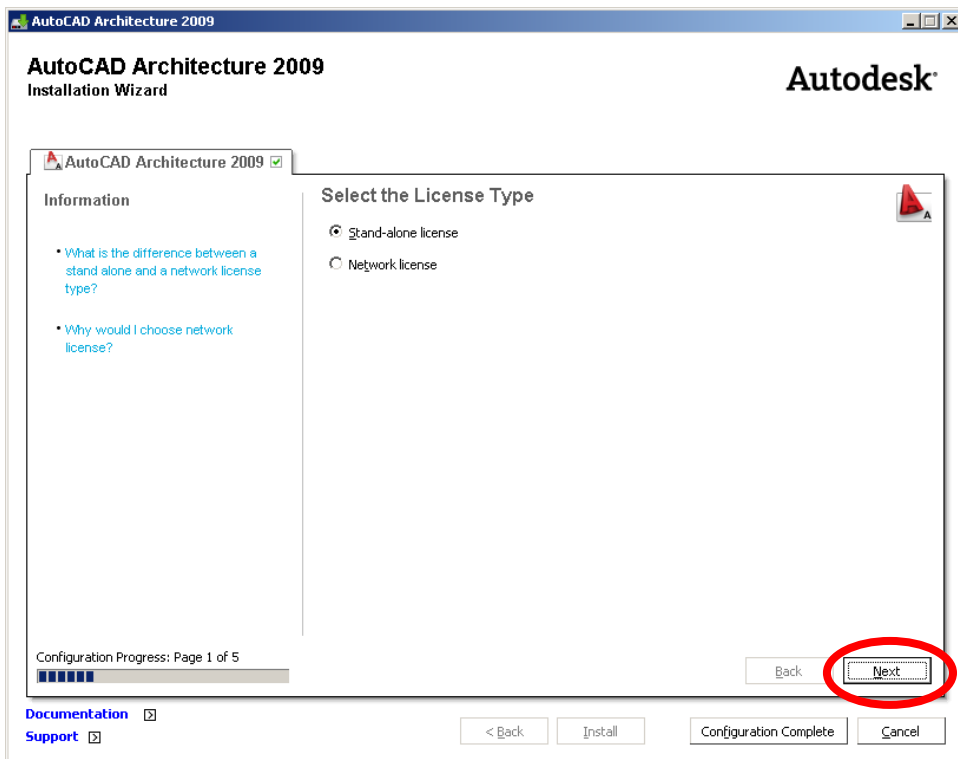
AutoCAD Architecture 2009

AutoCAD Architecture 2009
Installation Wizard

Autodesk

AutoCAD Architecture 2009

Information

• What is the difference between a stand alone and a network license type?

• Why would I choose network license?

Select the License Type

Stand-alone license

Network license

Configuration Progress: Page 1 of 5

Back

Next

Documentation

Support

< Back

Install

Configuration Complete

Cancel